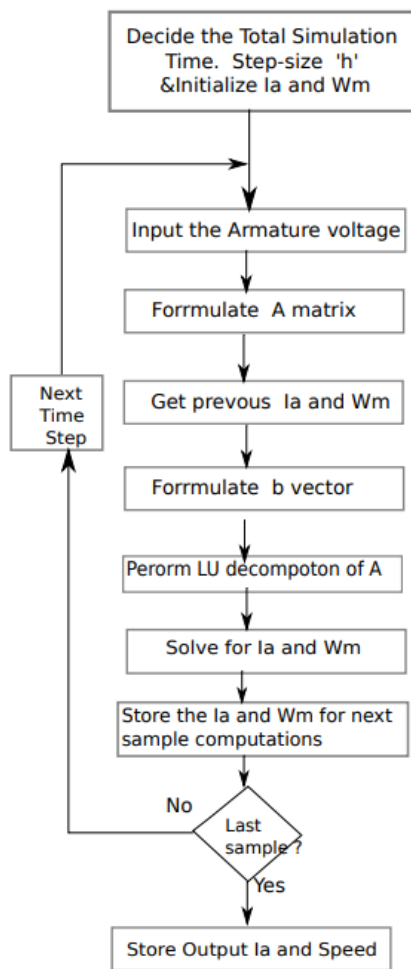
Decide the Total Simulation Time. Step-size 'h' &Initialize Ia and Wm

Input the Armature voltage

Forrmulate A matrix

Get prevous Ia and Wm

Forrmulate b vector

Perorm LU decompoton of A

Solve for Ia and Wm

Store the Ia and Wm for next sample computations

Last sample ?

No

Yes

Next Time Step

Store Output Ia and Speed